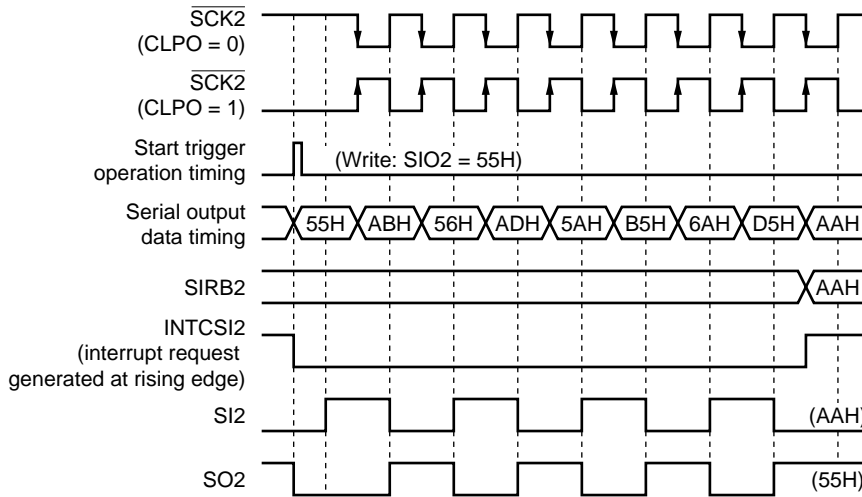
$\overline{SCK2}$
(CLPO = 0)

$\overline{SCK2}$
(CLPO = 1)

Start trigger
operation timing

(Write: SIO2 = 55H)

Serial output
data timing

55H ABH 56H ADH 5AH B5H 6AH D5H AAH

SIRB2

AAH

INTCSI2
(interrupt request
generated at rising edge)

SI2

(AAH)

SO2

(55H)